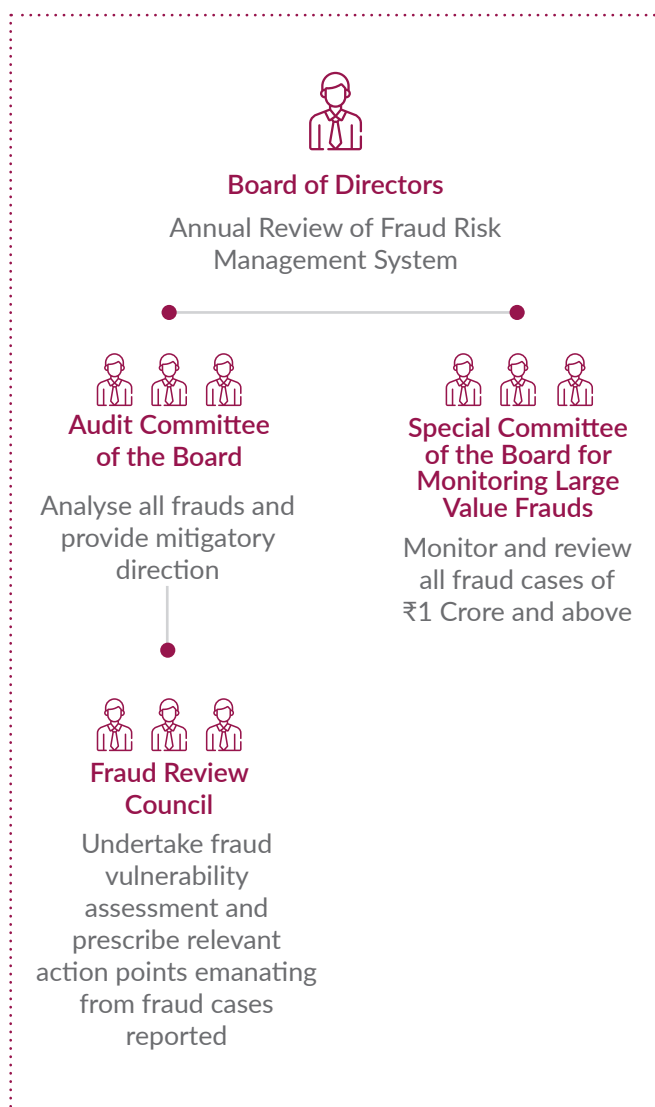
Board of Directors

Annual Review of Fraud Risk Management System

Audit Committee of the Board

Analyse all frauds and provide mitigatory direction

Special Committee of the Board for Monitoring Large Value Frauds

Monitor and review all fraud cases of ₹1 Crore and above

Fraud Review Council

Undertake fraud vulnerability assessment and prescribe relevant action points emanating from fraud cases reported